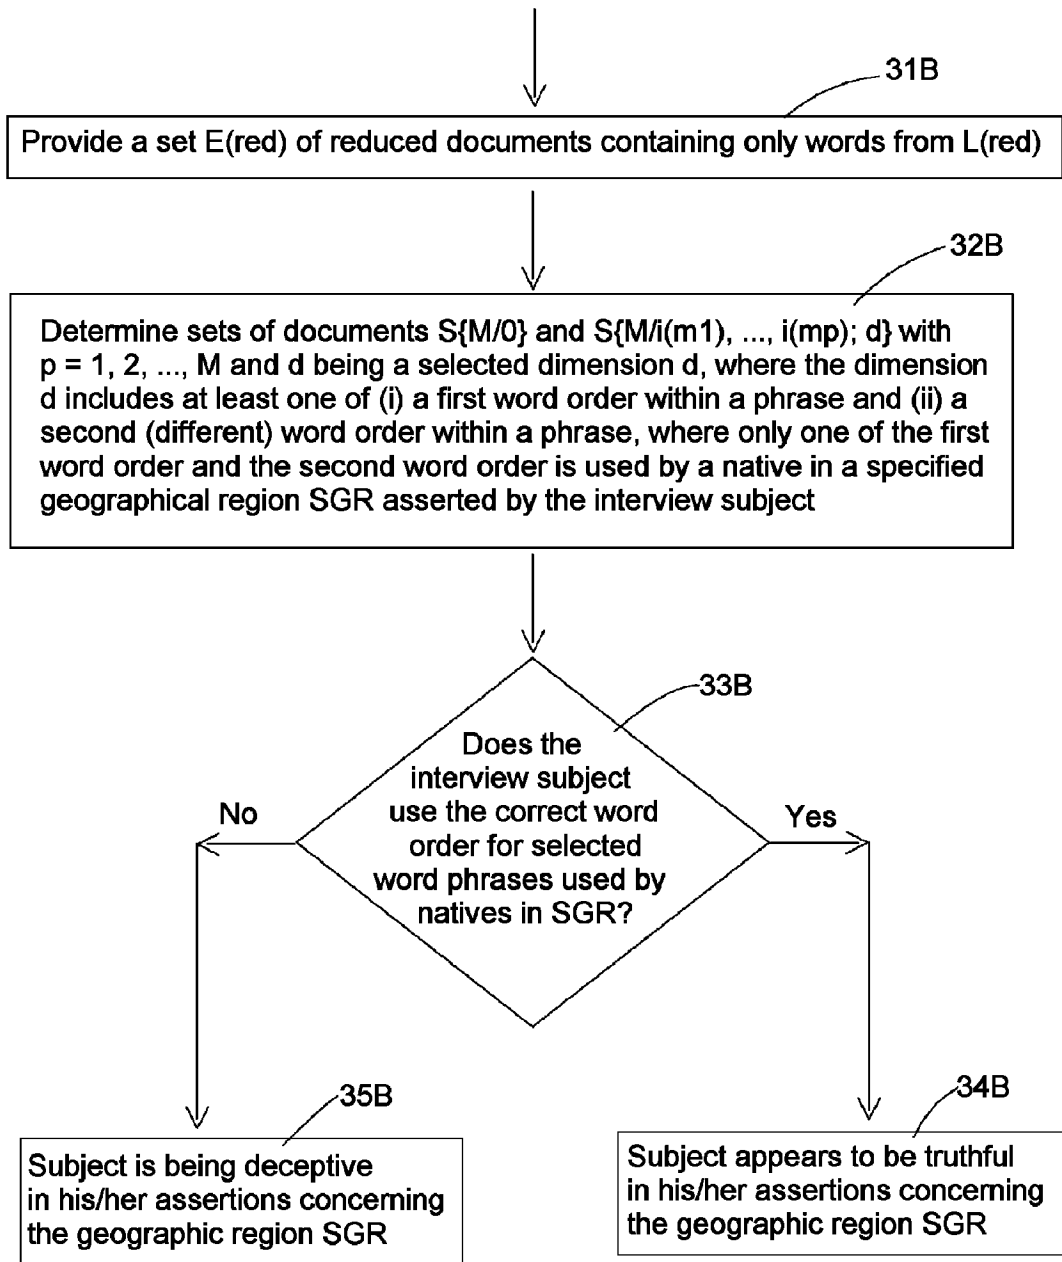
31B

Provide a set E(red) of reduced documents containing only words from L(red)

32B

Determine sets of documents S{M/0} and S{M/i(m1), ..., i(mp); d} with p = 1, 2, ..., M and d being a selected dimension d, where the dimension d includes at least one of (i) a first word order within a phrase and (ii) a second (different) word order within a phrase, where only one of the first word order and the second word order is used by a native in a specified geographical region SGR asserted by the interview subject

33B

Does the interview subject use the correct word order for selected word phrases used by natives in SGR?

No

Yes

35B

Subject is being deceptive in his/her assertions concerning the geographic region SGR

34B

Subject appears to be truthful in his/her assertions concerning the geographic region SGR